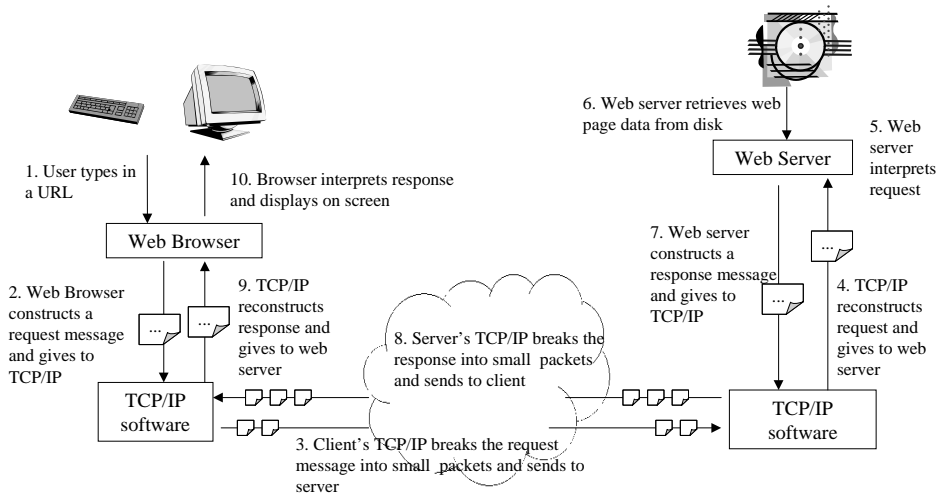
6. Web server retrieves web page data from disk

5. Web server interprets request

Web Server

1. User types in a URL

10. Browser interprets response and displays on screen

Web Browser

7. Web server constructs a response message and gives to TCP/IP

...

4. TCP/IP reconstructs request and gives to web server

2. Web Browser constructs a request message and gives to TCP/IP

...

...

9. TCP/IP reconstructs response and gives to web server

8. Server's TCP/IP breaks the response into small packets and sends to client

...

TCP/IP software

TCP/IP software

3. Client's TCP/IP breaks the request message into small packets and sends to server